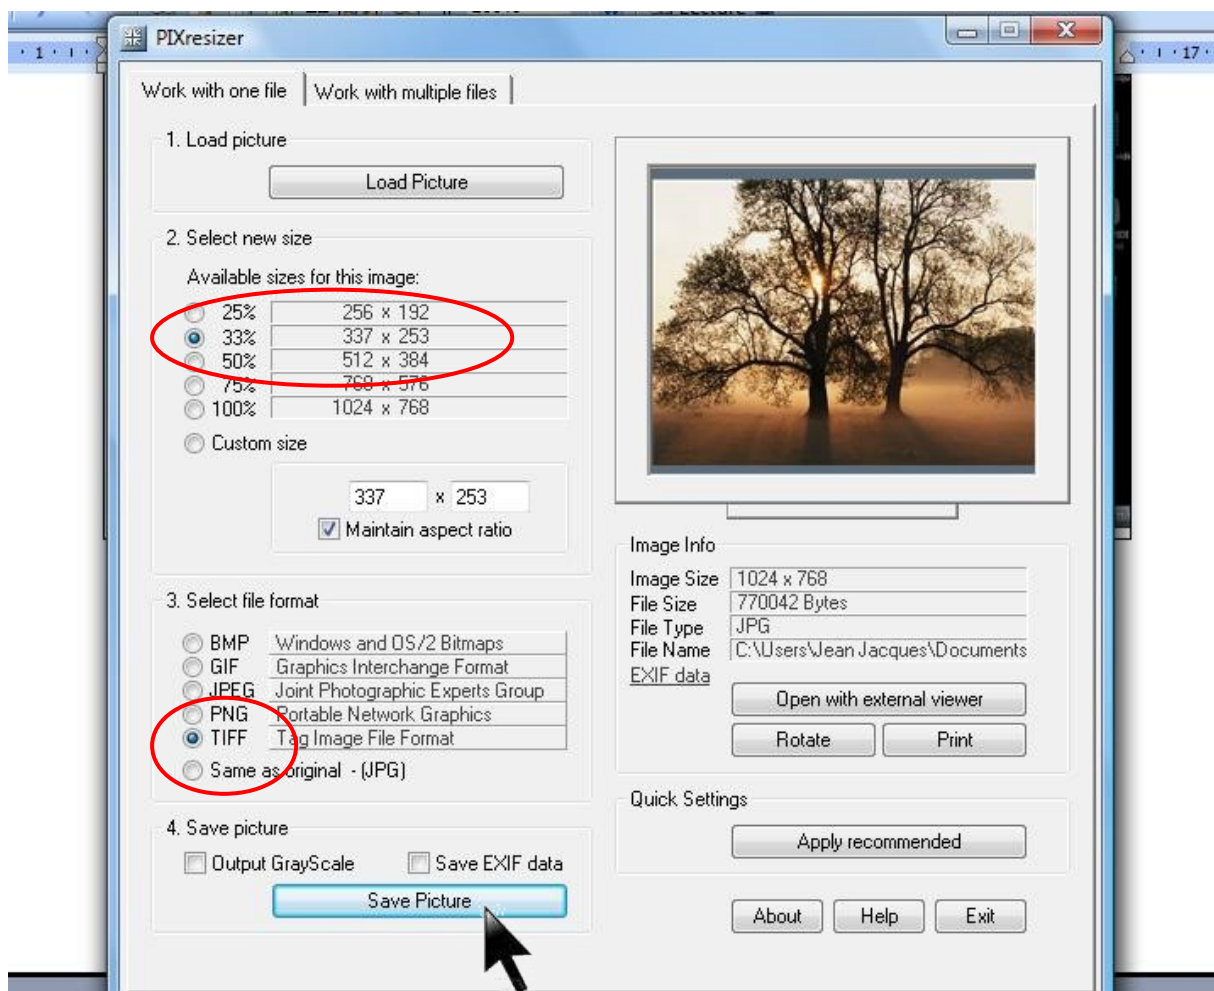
PIXresizer

Work with one file | Work with multiple files

1. Load picture

Load Picture

2. Select new size

Available sizes for this image:

| | |
|---|---|
| 25% | 256 x 192 |
| 33% | 337 x 253 |
| 50% | 512 x 384 |
| 75% | 768 x 576 |
| 100% | 1024 x 768 |

Custom size

337 x 253

Maintain aspect ratio

3. Select file format

| | |
|---|---|
| BMP | Windows and OS/2 Bitmaps |
| GIF | Graphics Interchange Format |
| JPEG | Joint Photographic Experts Group |
| PNG | Portable Network Graphics |
| TIFF | Tag Image File Format |

Same as original - (JPG)

4. Save picture

Output GrayScale Save EXIF data

Save Picture

Image Info

| | |
|---|---|
| Image Size | 1024 x 768 |
| File Size | 770042 Bytes |
| File Type | JPG |
| File Name | C:\Users\Jean Jacques\Documents |

EXIF data

Open with external viewer

Rotate Print

Quick Settings

Apply recommended

About Help Exit

1 17